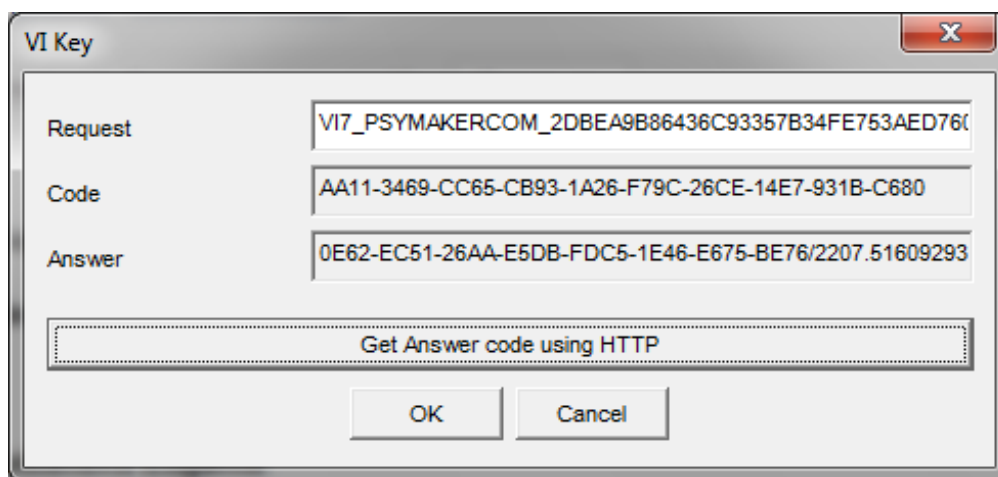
VI Key

Request VI7_PSYMAKERCOM_2DBEA9B86436C93357B34FE753AED76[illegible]

Code AA11-3469-CC65-CB93-1A26-F79C-26CE-14E7-931B-C680

Answer 0E62-EC51-26AA-E5DB-FDC5-1E46-E675-BE76/2207.51609293

Get Answer code using HTTP

OK Cancel